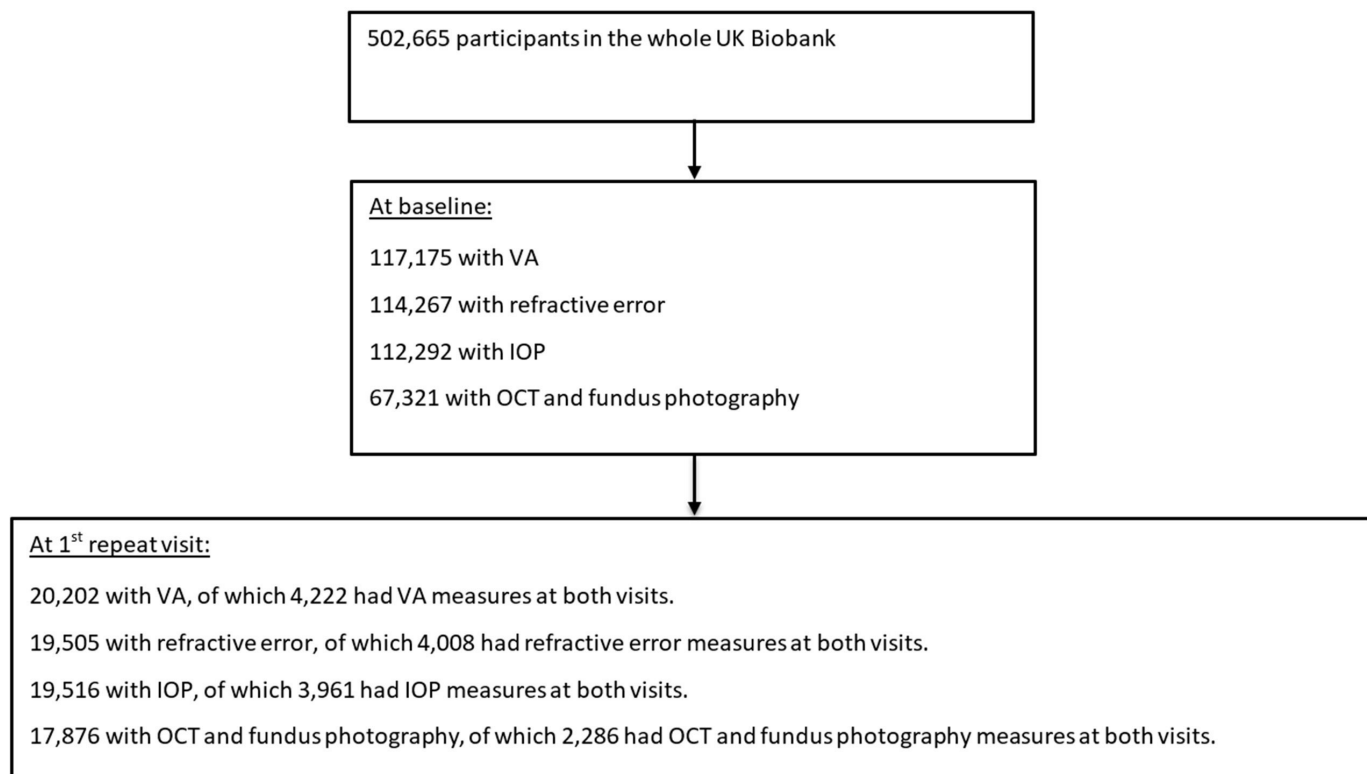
502,665 participants in the whole UK Biobank

At baseline:

117,175 with VA

114,267 with refractive error

112,292 with IOP

67,321 with OCT and fundus photography

At 1$^{st}$ repeat visit:

20,202 with VA, of which 4,222 had VA measures at both visits.

19,505 with refractive error, of which 4,008 had refractive error measures at both visits.

19,516 with IOP, of which 3,961 had IOP measures at both visits.

17,876 with OCT and fundus photography, of which 2,286 had OCT and fundus photography measures at both visits.